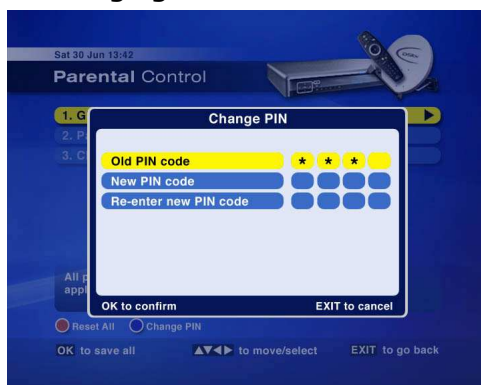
Sat 30 Jun 13:42

Parental Control

1. G
2. P
3. C

Change PIN

Old PIN code * * *
New PIN code
Re-enter new PIN code

All p
appl

OK to confirm
EXIT to cancel

Reset All
Change PIN

OK to save all
▲▼◀▶ to move/select
EXIT to go back